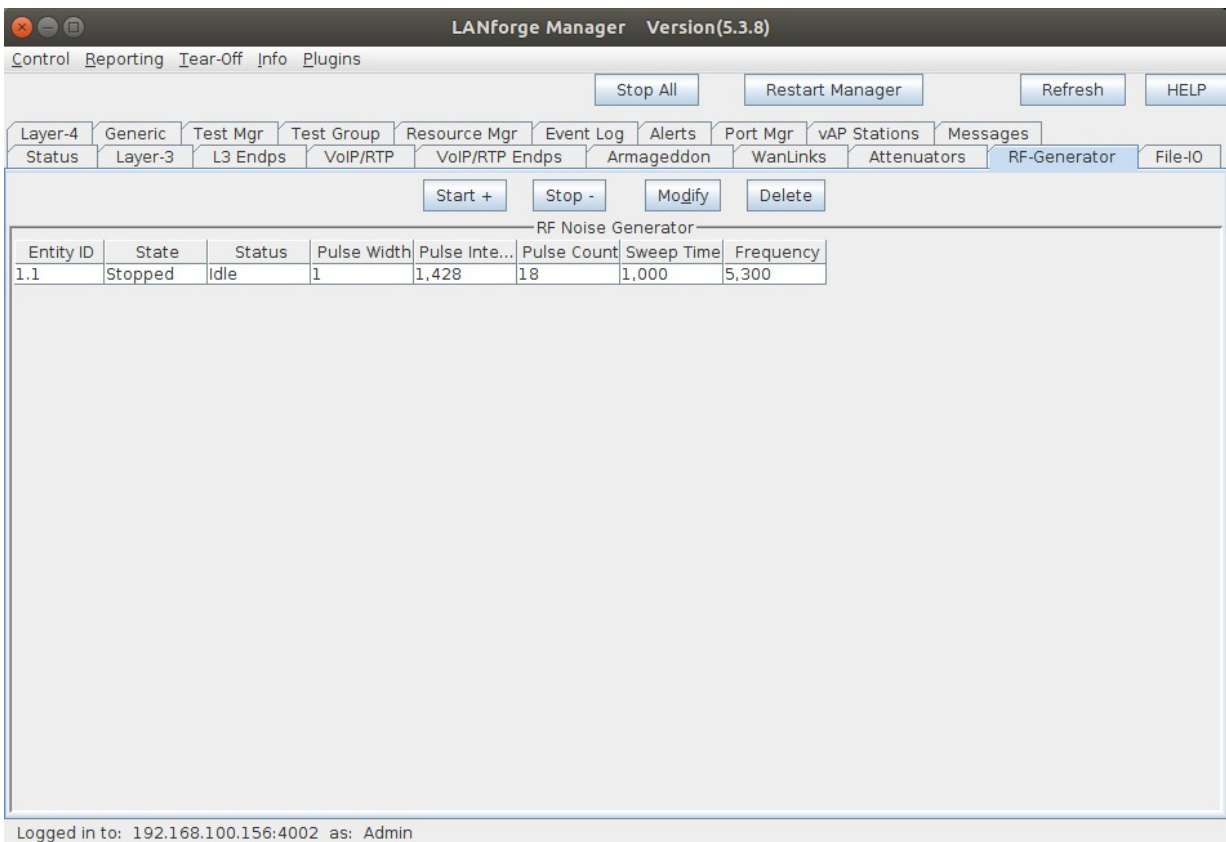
LANforge Manager Version(5.3.8)

Control Reporting Tear-Off Info Plugins

Stop All Restart Manager Refresh HELP

Layer-4 Generic Test Mgr Test Group Resource Mgr Event Log Alerts Port Mgr vAP Stations Messages
Status Layer-3 L3 Endps VoIP/RTP VoIP/RTP Endps Armageddon WanLinks Attenuators RF-Generator File-IO

Start + Stop - Modify Delete

RF Noise Generator

| Entity ID | State | Status | Pulse Width | Pulse Inte... | Pulse Count | Sweep Time | Frequency |
|---|---|---|---|---|---|---|---|
| 1.1 | Stopped | Idle | 1 | 1,428 | 18 | 1,000 | 5,300 |

Logged in to: 192.168.100.156:4002 as: Admin